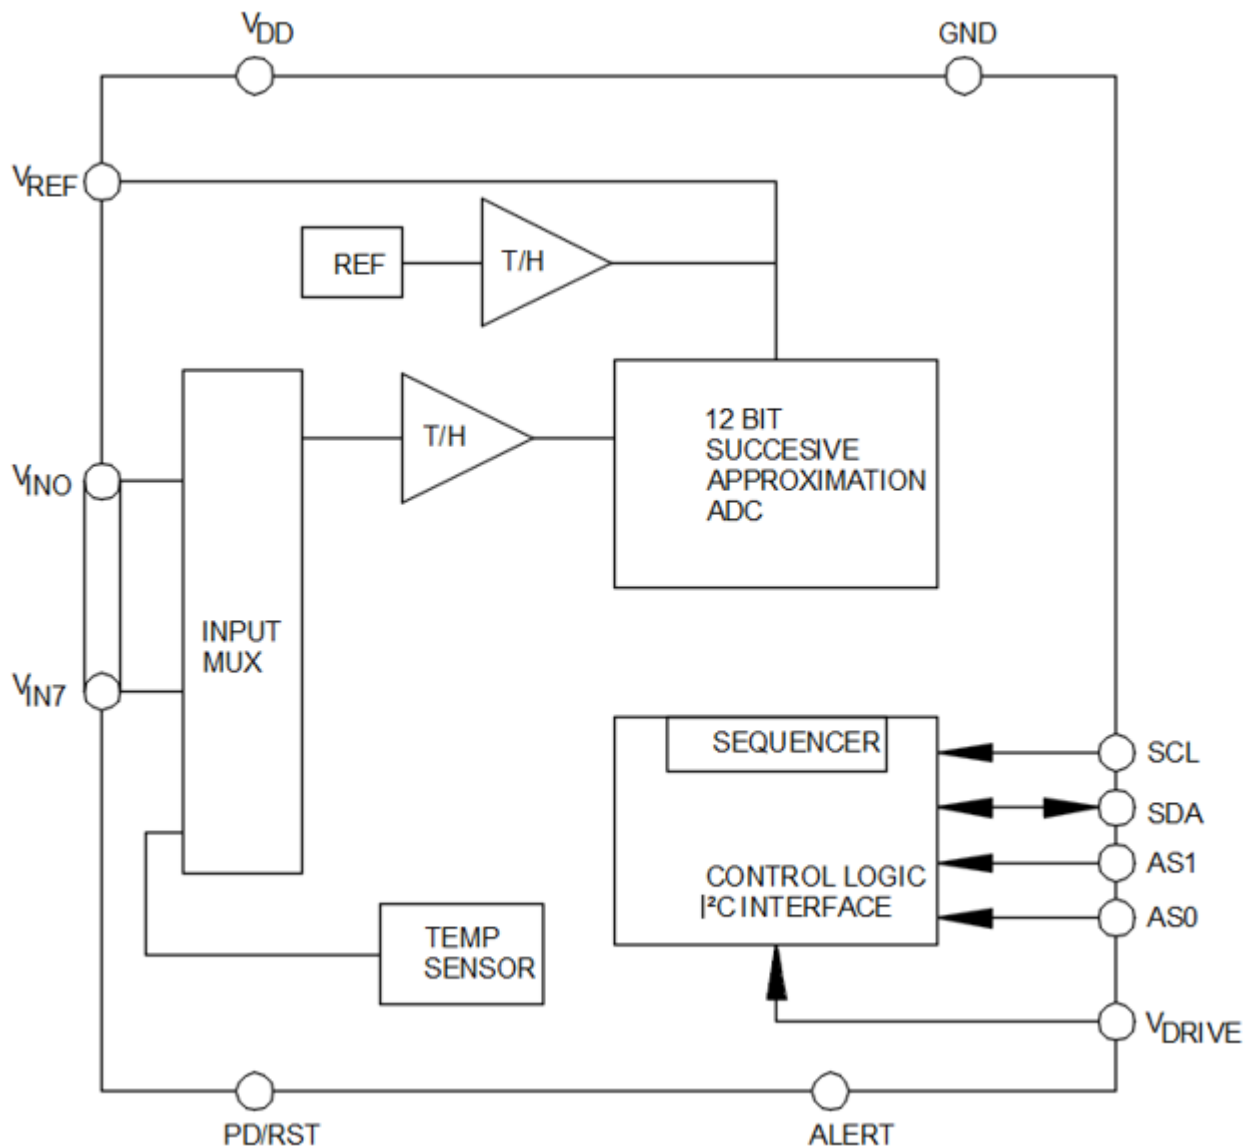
$V_{DD}$

GND

$V_{REF}$

REF

T/H

T/H

12 BIT SUCCESIVE APPROXIMATION ADC

$V_{IN0}$

INPUT MUX

$V_{IN7}$

SEQUENCER

SCL

SDA

AS1

AS0

CONTROL LOGIC $I^2C$ INTERFACE

TEMP SENSOR

$V_{DRIVE}$

PD/RST

ALERT